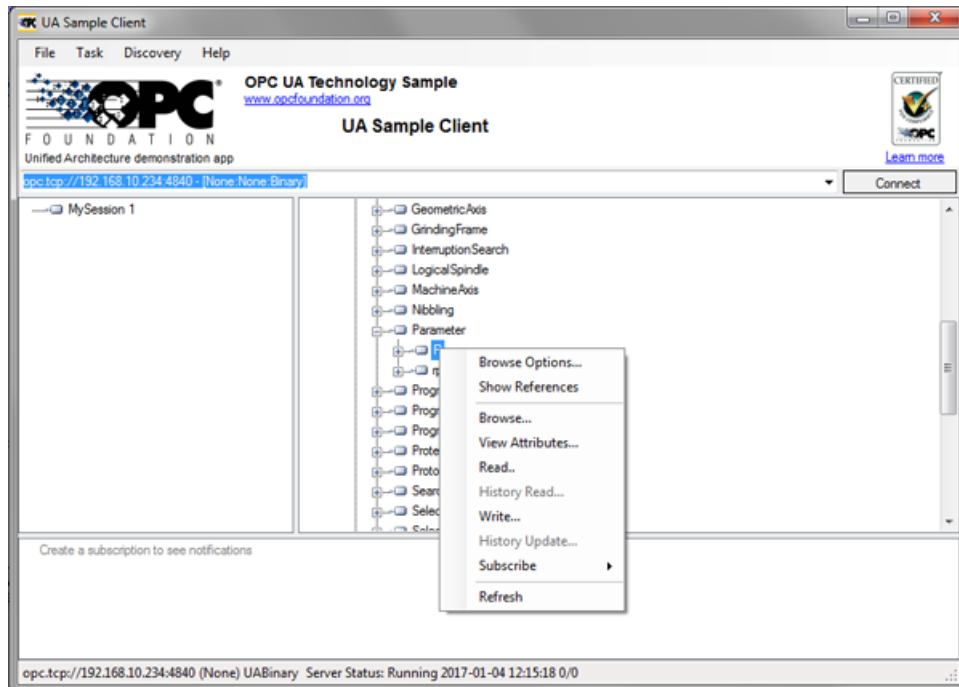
UA Sample Client

File Task Discovery Help

OPC FOUNDATION

Unified Architecture demonstration app

OPC UA Technology Sample

www.opcfoundation.org

UA Sample Client

CERTIFIED

OPC

Learn more

opc.tcp://192.168.10.234:4840 - [None:None:Binary]

Connect

MySession 1

GeometricAxis
GrindingFrame
InterruptionSearch
LogicalSpindle
MachineAxis
Nibbling
Parameter
R
r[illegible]
Progr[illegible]
Progr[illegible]
Progr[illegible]
Prote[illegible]
Proto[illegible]
Searc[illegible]
Selec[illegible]
Selec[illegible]

Browse Options...
Show References
Browse...
View Attributes...
Read..
History Read...
Write...
History Update...
Subscribe
Refresh

Create a subscription to see notifications

opc.tcp://192.168.10.234:4840 (None) UABinary Server Status: Running 2017-01-04 12:15:18 0/0